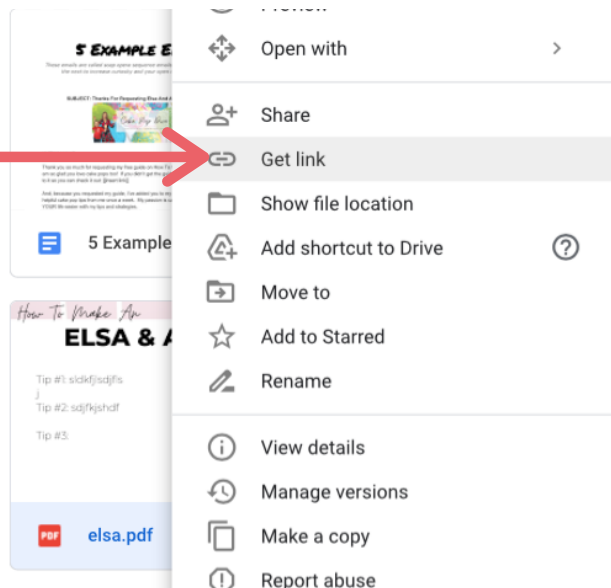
5 Example E

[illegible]

SUBJECT: Thanks For Requesting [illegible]

Thank you so much for requesting my free guide on How To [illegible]

And, because you requested my guide, I've added you to my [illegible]

5 Example

How To Make An

ELSA & A

Tip #1: sldkfjlsdjfls
j
Tip #2: sdjfkjshdf

Tip #3:

PDF elsa.pdf

Preview

Open with

Share

Get link

Show file location

Add shortcut to Drive

Move to

Add to Starred

Rename

View details

Manage versions

Make a copy

Report abuse